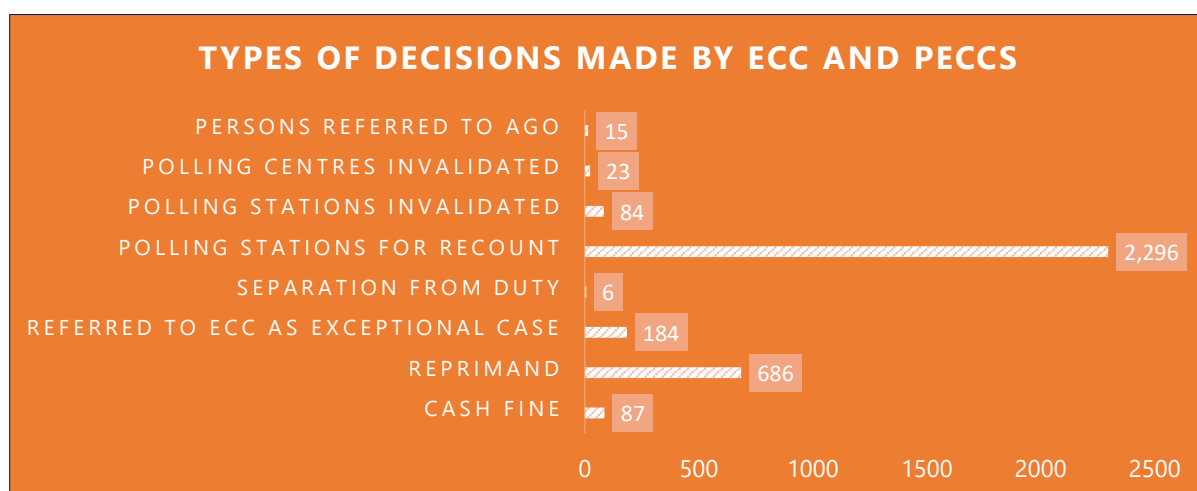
TYPES OF DECISIONS MADE BY ECC AND PECCS

PERSONS REFERRED TO AGO 15
POLLING CENTRES INVALIDATED 23
POLLING STATIONS INVALIDATED 84
POLLING STATIONS FOR RECOUNT 2,296
SEPARATION FROM DUTY 6
REFERRED TO ECC AS EXCEPTIONAL CASE 184
REPRIMAND 686
CASH FINE 87

0 500 1000 1500 2000 2500